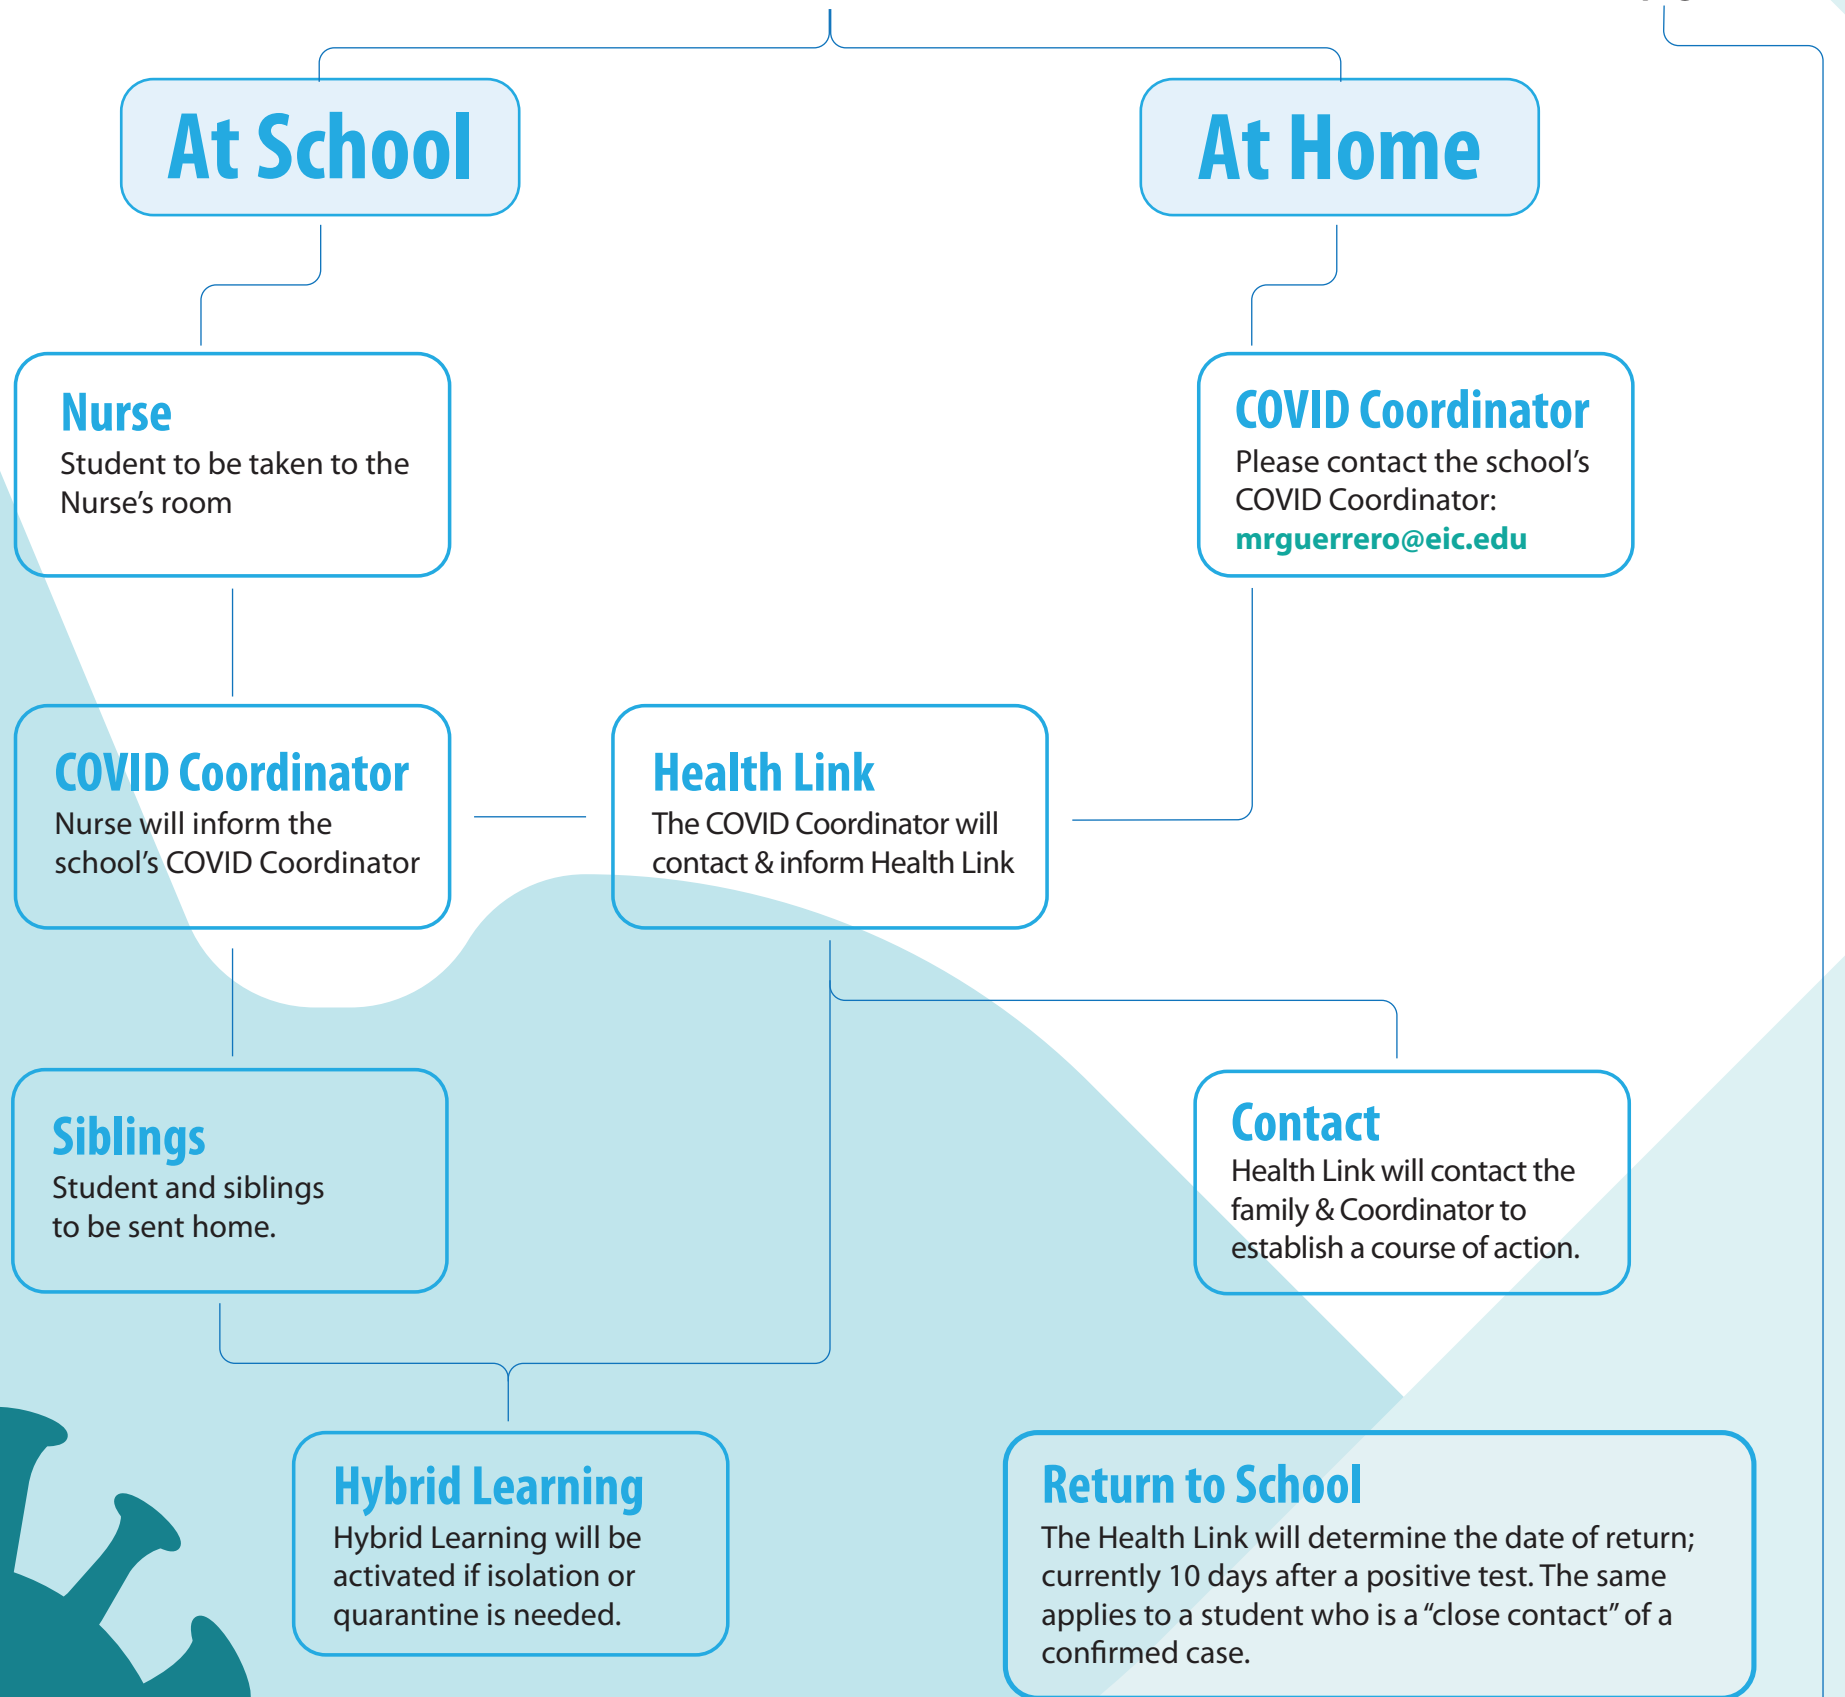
At School

At Home

Nurse
Student to be taken to the Nurse's room

COVID Coordinator
Please contact the school's COVID Coordinator:
mrguerrero@eic.edu

COVID Coordinator
Nurse will inform the school's COVID Coordinator

Health Link
The COVID Coordinator will contact & inform Health Link

Siblings
Student and siblings to be sent home.

Contact
Health Link will contact the family & Coordinator to establish a course of action.

Hybrid Learning
Hybrid Learning will be activated if isolation or quarantine is needed.

Return to School
The Health Link will determine the date of return; currently 10 days after a positive test. The same applies to a student who is a "close contact" of a confirmed case.